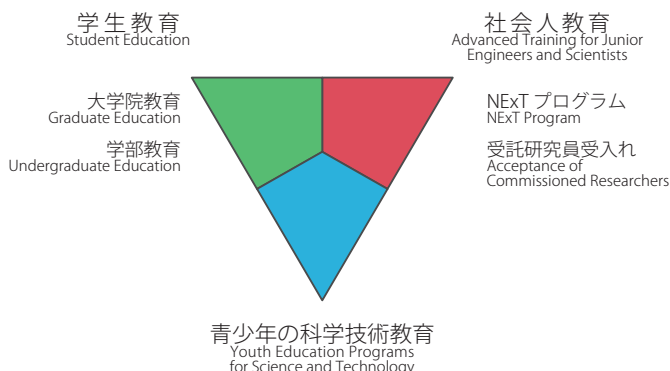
学生教育
Student Education

社会人教育
Advanced Training for Junior Engineers and Scientists

大学院教育
Graduate Education

学部教育
Undergraduate Education

NExT プログラム
NExT Program

受託研究員受入れ
Acceptance of Commissioned Researchers

青少年の科学技術教育
Youth Education Programs for Science and Technology